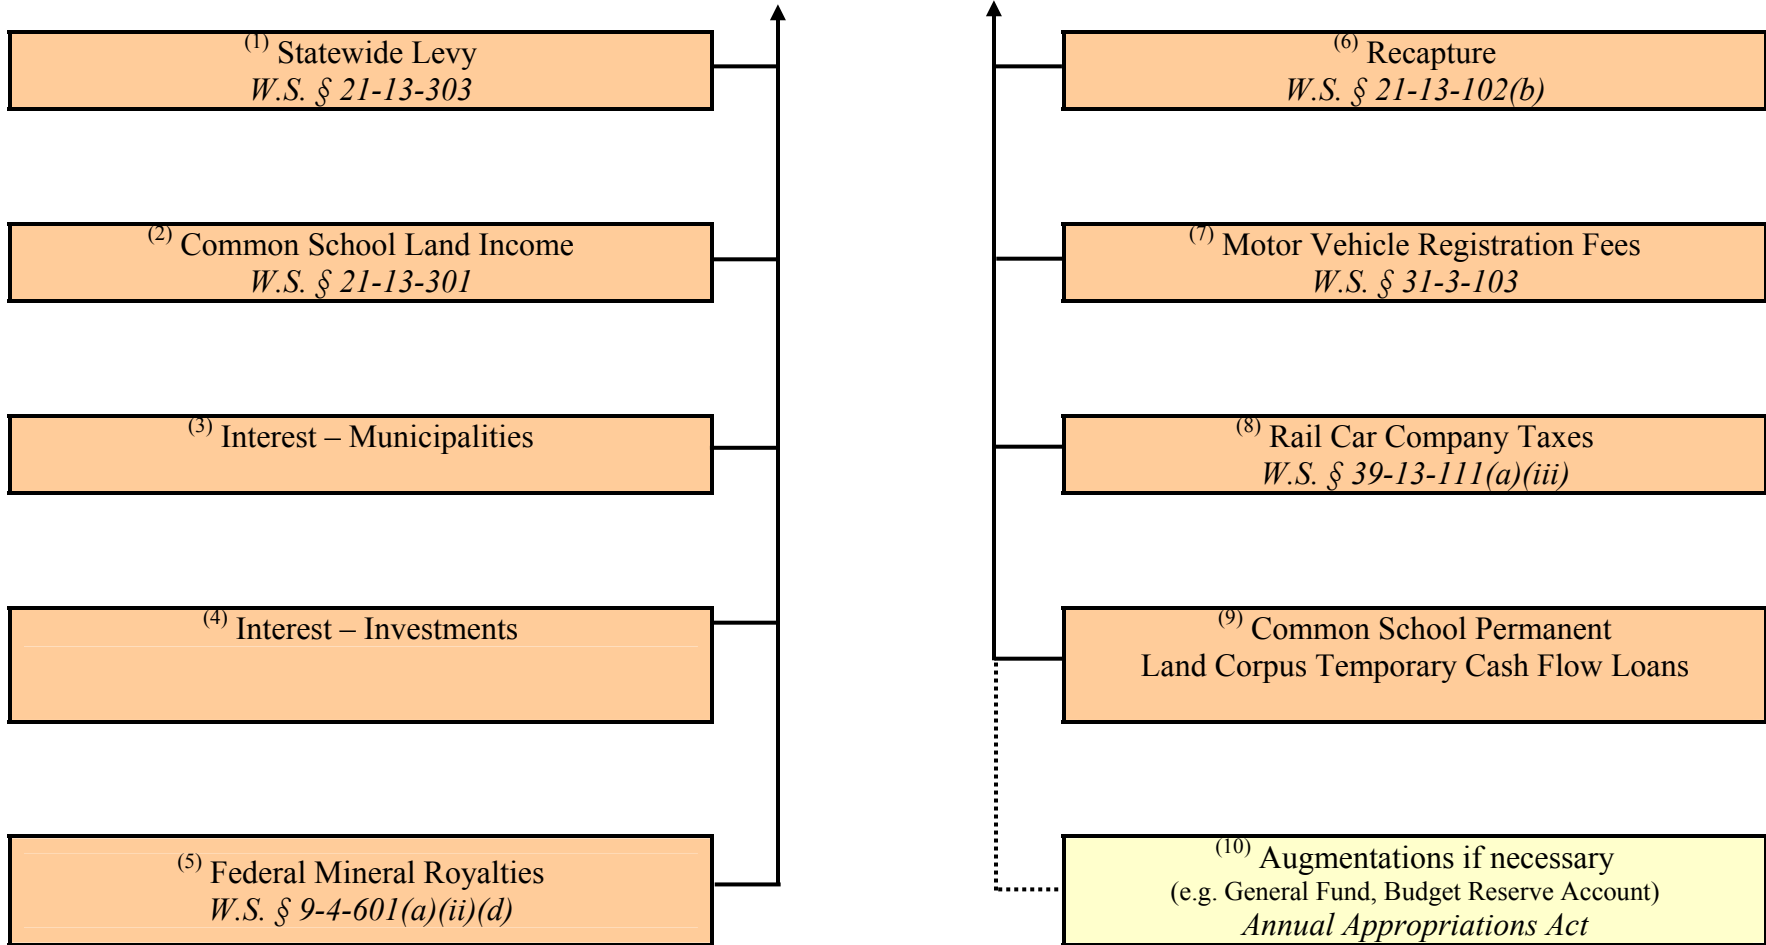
$^{(1)}$ Statewide Levy
*W.S. § 21-13-303*

$^{(2)}$ Common School Land Income
*W.S. § 21-13-301*

$^{(3)}$ Interest – Municipalities

$^{(4)}$ Interest – Investments

$^{(5)}$ Federal Mineral Royalties
*W.S. § 9-4-601(a)(ii)(d)*

$^{(6)}$ Recapture
*W.S. § 21-13-102(b)*

$^{(7)}$ Motor Vehicle Registration Fees
*W.S. § 31-3-103*

$^{(8)}$ Rail Car Company Taxes
*W.S. § 39-13-111(a)(iii)*

$^{(9)}$ Common School Permanent Land Corpus Temporary Cash Flow Loans

$^{(10)}$ Augmentations if necessary
(e.g. General Fund, Budget Reserve Account)
*Annual Appropriations Act*